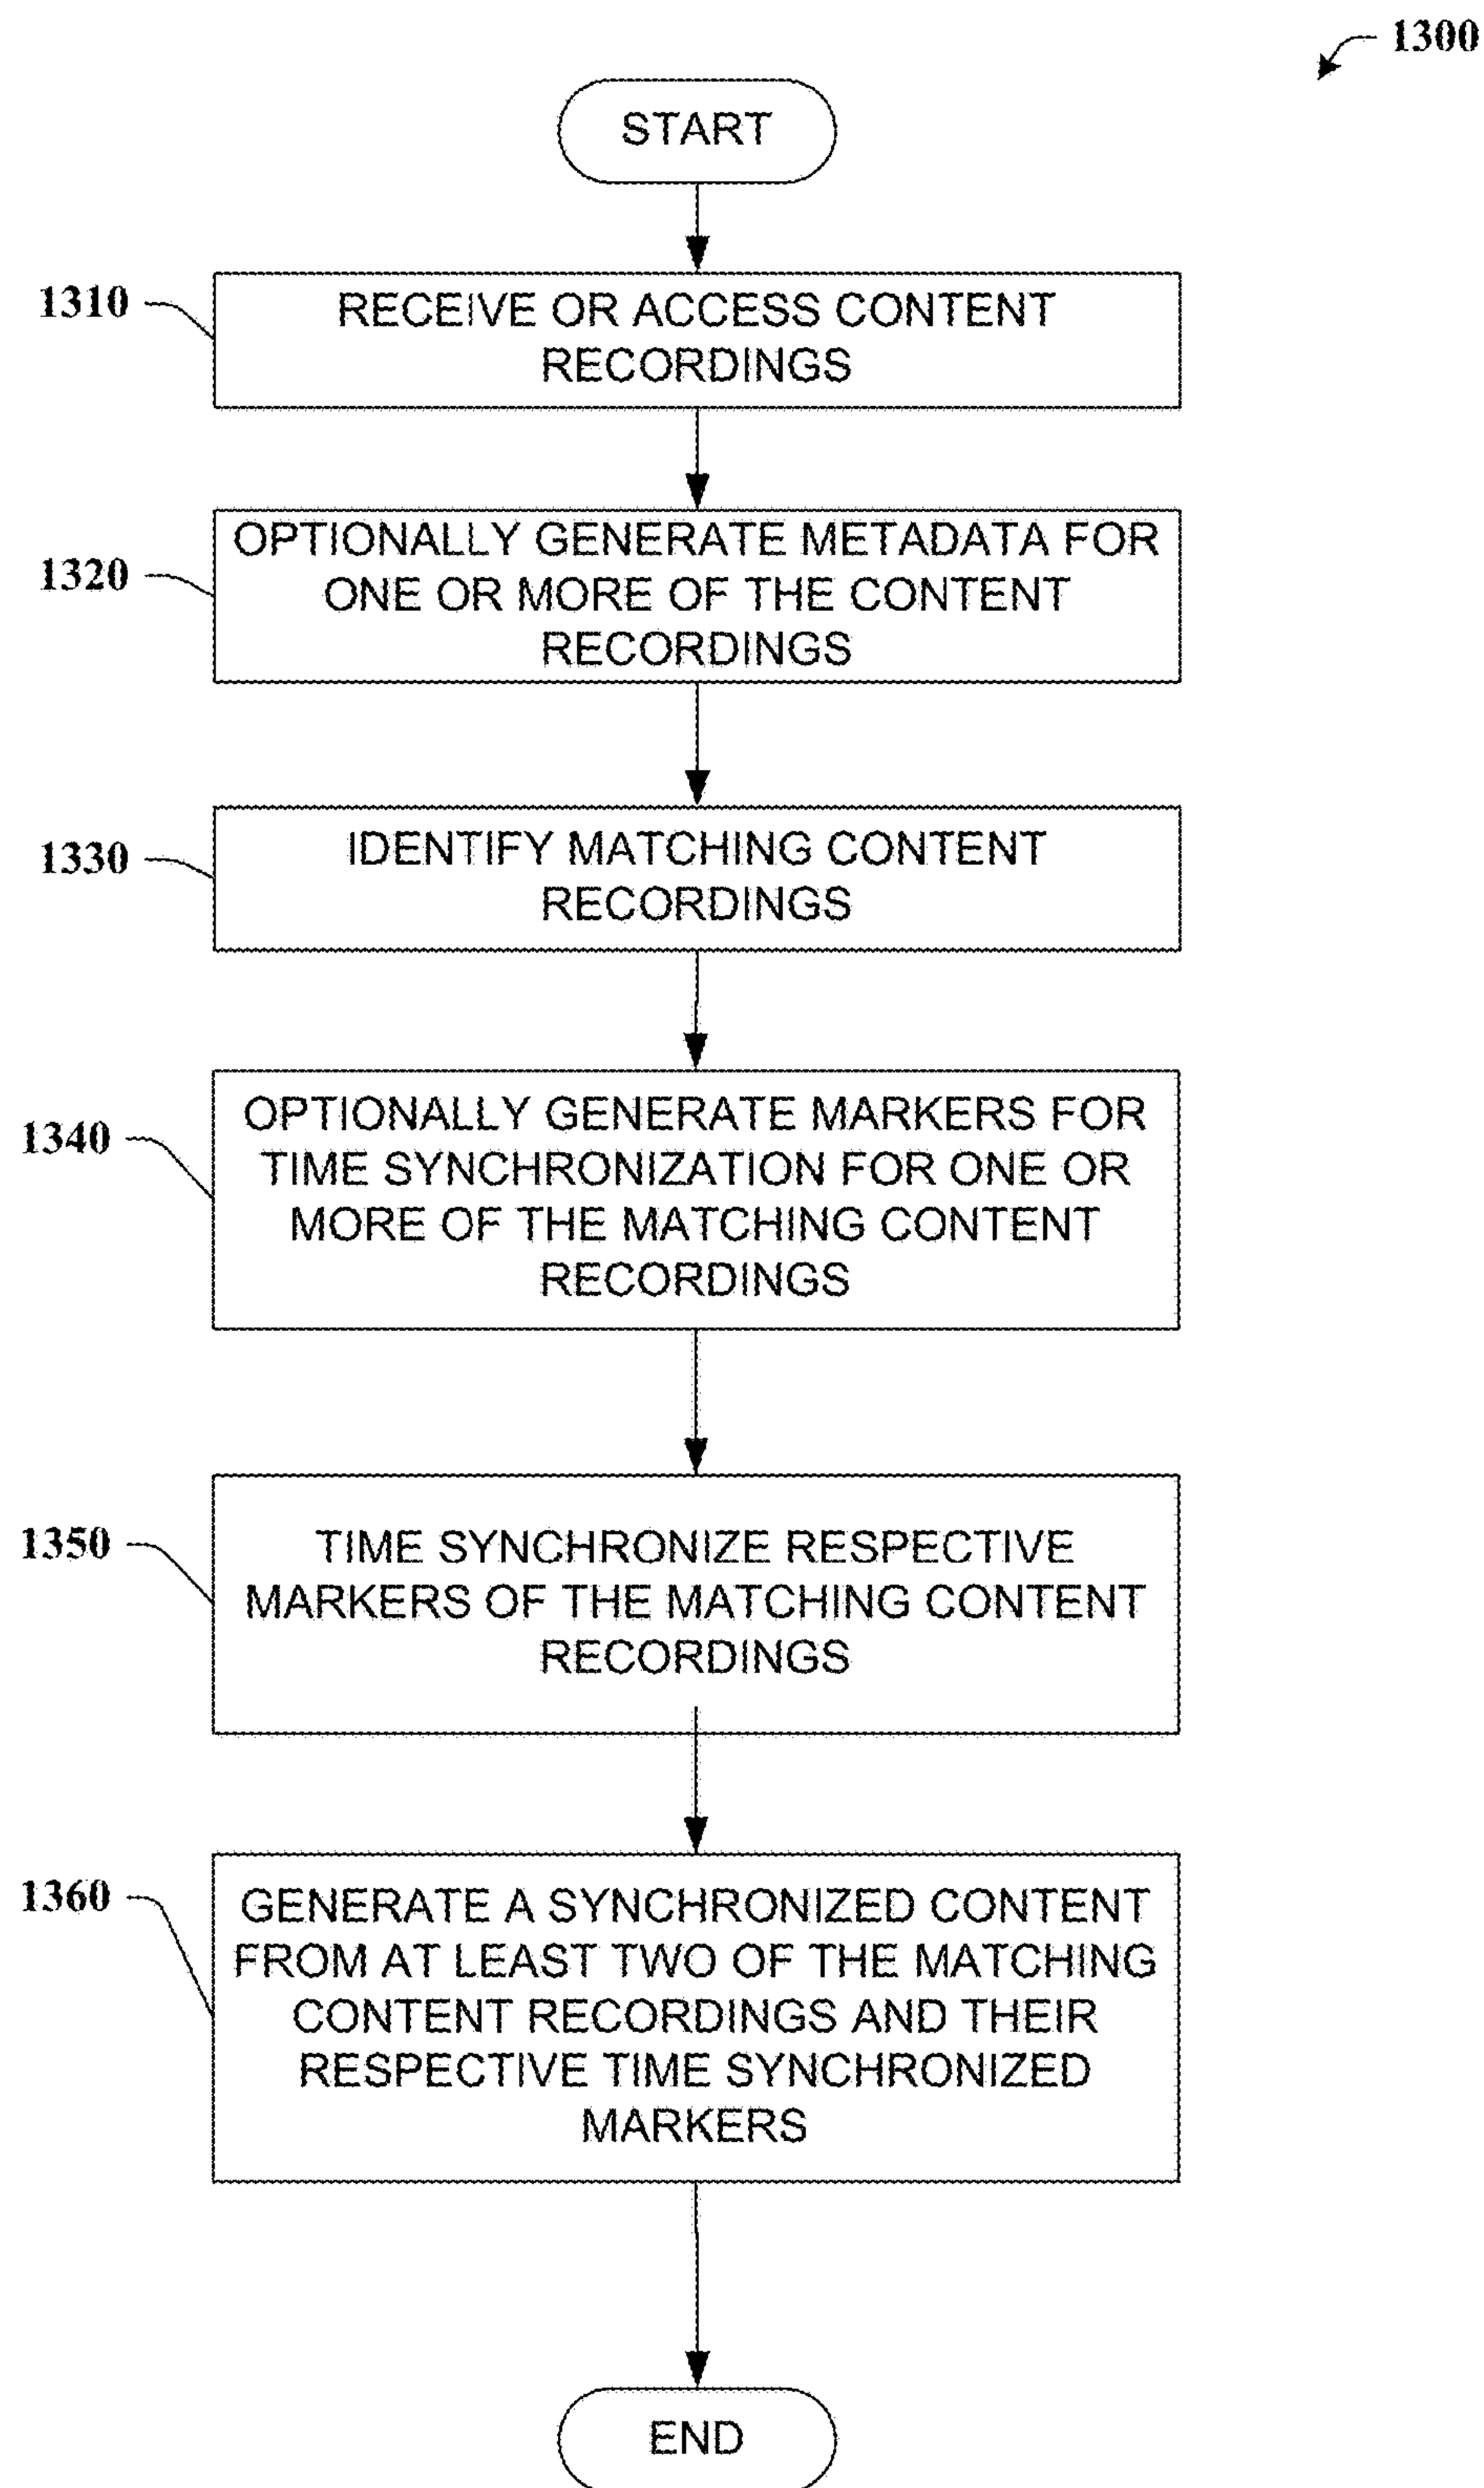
1300

START

1310
RECEIVE OR ACCESS CONTENT RECORDINGS

1320
OPTIONALLY GENERATE METADATA FOR ONE OR MORE OF THE CONTENT RECORDINGS

1330
IDENTIFY MATCHING CONTENT RECORDINGS

1340
OPTIONALLY GENERATE MARKERS FOR TIME SYNCHRONIZATION FOR ONE OR MORE OF THE MATCHING CONTENT RECORDINGS

1350
TIME SYNCHRONIZE RESPECTIVE MARKERS OF THE MATCHING CONTENT RECORDINGS

1360
GENERATE A SYNCHRONIZED CONTENT FROM AT LEAST TWO OF THE MATCHING CONTENT RECORDINGS AND THEIR RESPECTIVE TIME SYNCHRONIZED MARKERS

END